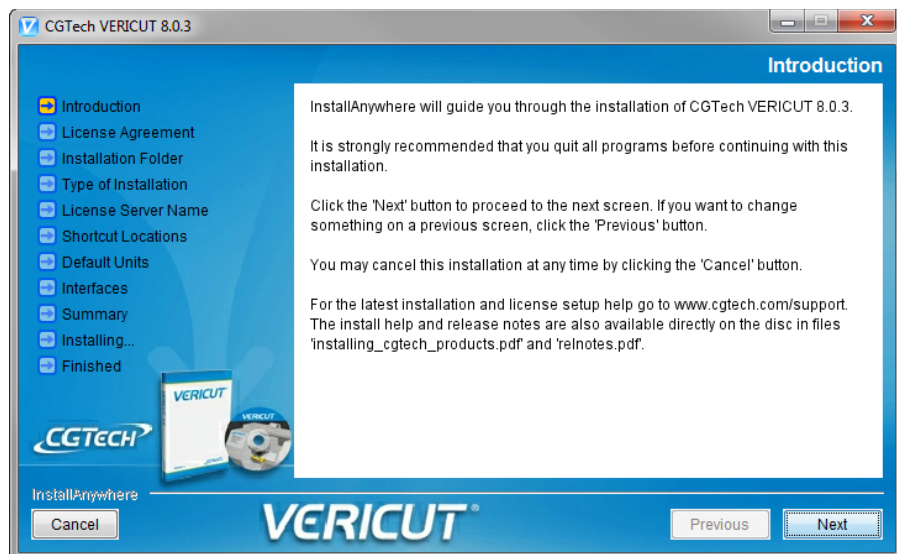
CGTech VERICUT 8.0.3

Introduction

Introduction
License Agreement
Installation Folder
Type of Installation
License Server Name
Shortcut Locations
Default Units
Interfaces
Summary
Installing...
Finished

InstallAnywhere will guide you through the installation of CGTech VERICUT 8.0.3.

It is strongly recommended that you quit all programs before continuing with this installation.

Click the 'Next' button to proceed to the next screen. If you want to change something on a previous screen, click the 'Previous' button.

You may cancel this installation at any time by clicking the 'Cancel' button.

For the latest installation and license setup help go to www.cgtech.com/support. The install help and release notes are also available directly on the disc in files 'installing_cgtech_products.pdf' and 'relnotes.pdf'.

VERICUT
VERICUT
CGTECH

InstallAnywhere
Cancel
VERICUT
Previous
Next